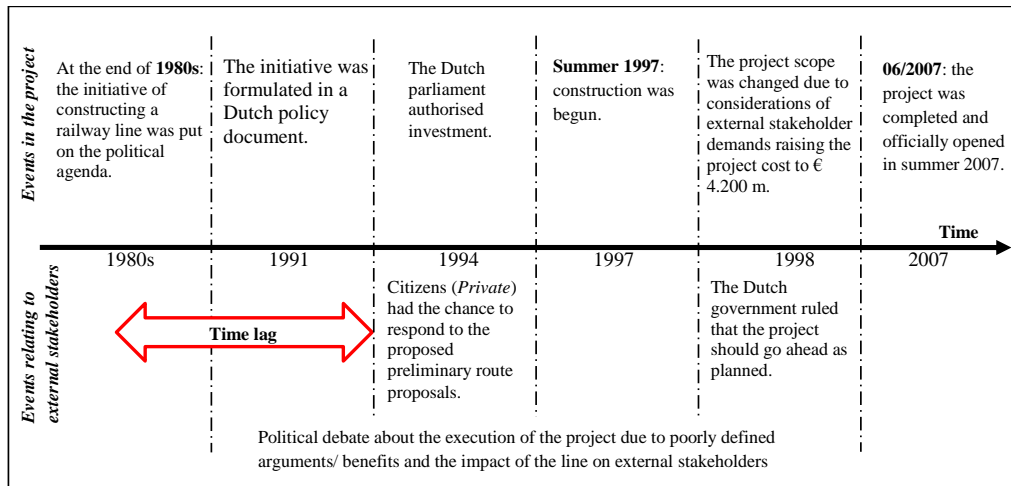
Events in the project

At the end of **1980s**: the initiative of constructing a railway line was put on the political agenda.

The initiative was formulated in a Dutch policy document.

The Dutch parliament authorised investment.

**Summer 1997**: construction was begun.

The project scope was changed due to considerations of external stakeholder demands raising the project cost to € 4.200 m.

**06/2007**: the project was completed and officially opened in summer 2007.

Time

1980s

1991

1994

1997

1998

2007

Events relating to external stakeholders

Time lag

Citizens (*Private*) had the chance to respond to the proposed preliminary route proposals.

The Dutch government ruled that the project should go ahead as planned.

Political debate about the execution of the project due to poorly defined arguments/ benefits and the impact of the line on external stakeholders